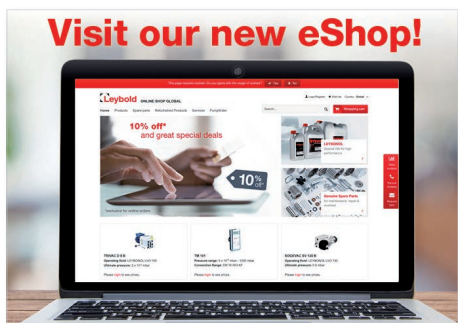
Visit our new eShop!

Leybold ONLINE SHOP GLOBAL

Home Products Spare parts Refurbished Products Services Pumpfinder

Search...

Shopping cart

10% off* and great special deads

10% OFF

LEYBOLD

Genuine Spare Parts

TRIVAC D 8 B

TW 701

SOGEVAC SV 120 B

Please login to see prices.

Please login to see prices.

Please login to see prices.